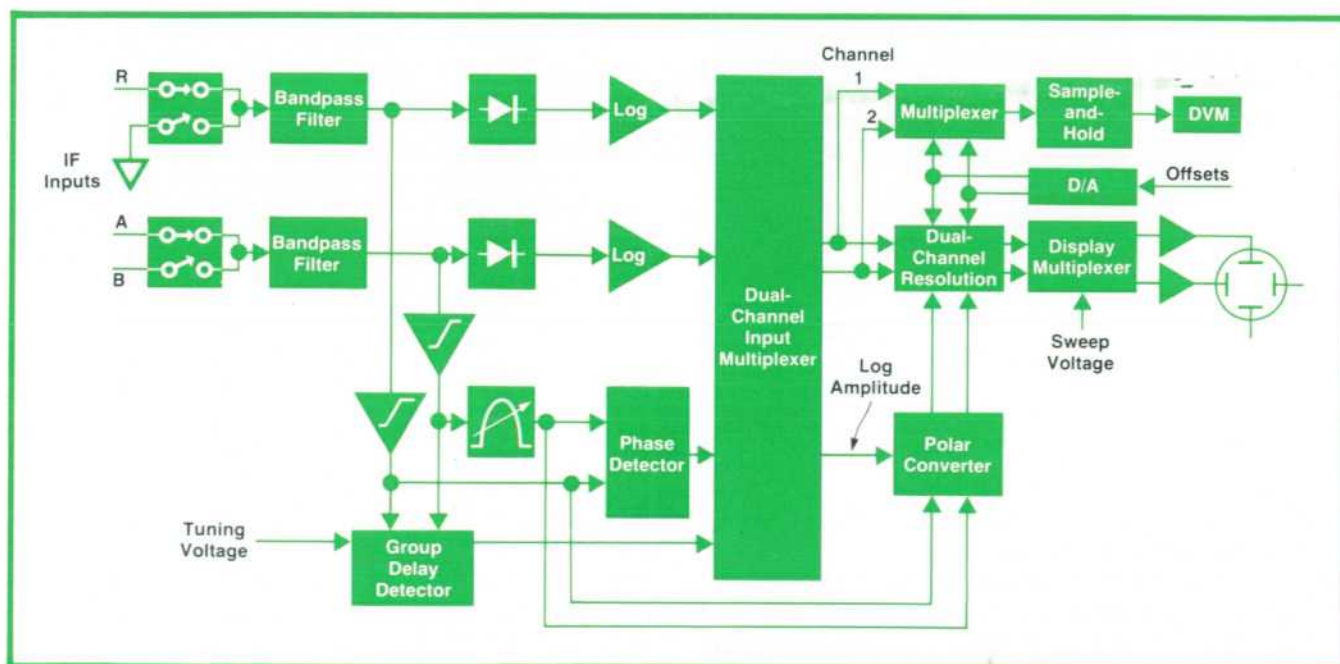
R
A
B
IF Inputs
Bandpass Filter
Bandpass Filter
Log
Log
Dual-Channel Input Multiplexer
Channel
1
2
Multiplexer
Sample-and-Hold
DVM
D/A
Offsets
Dual-Channel Resolution
Display Multiplexer
Sweep Voltage
Log Amplitude
Phase Detector
Polar Converter
Tuning Voltage
Group Delay Detector